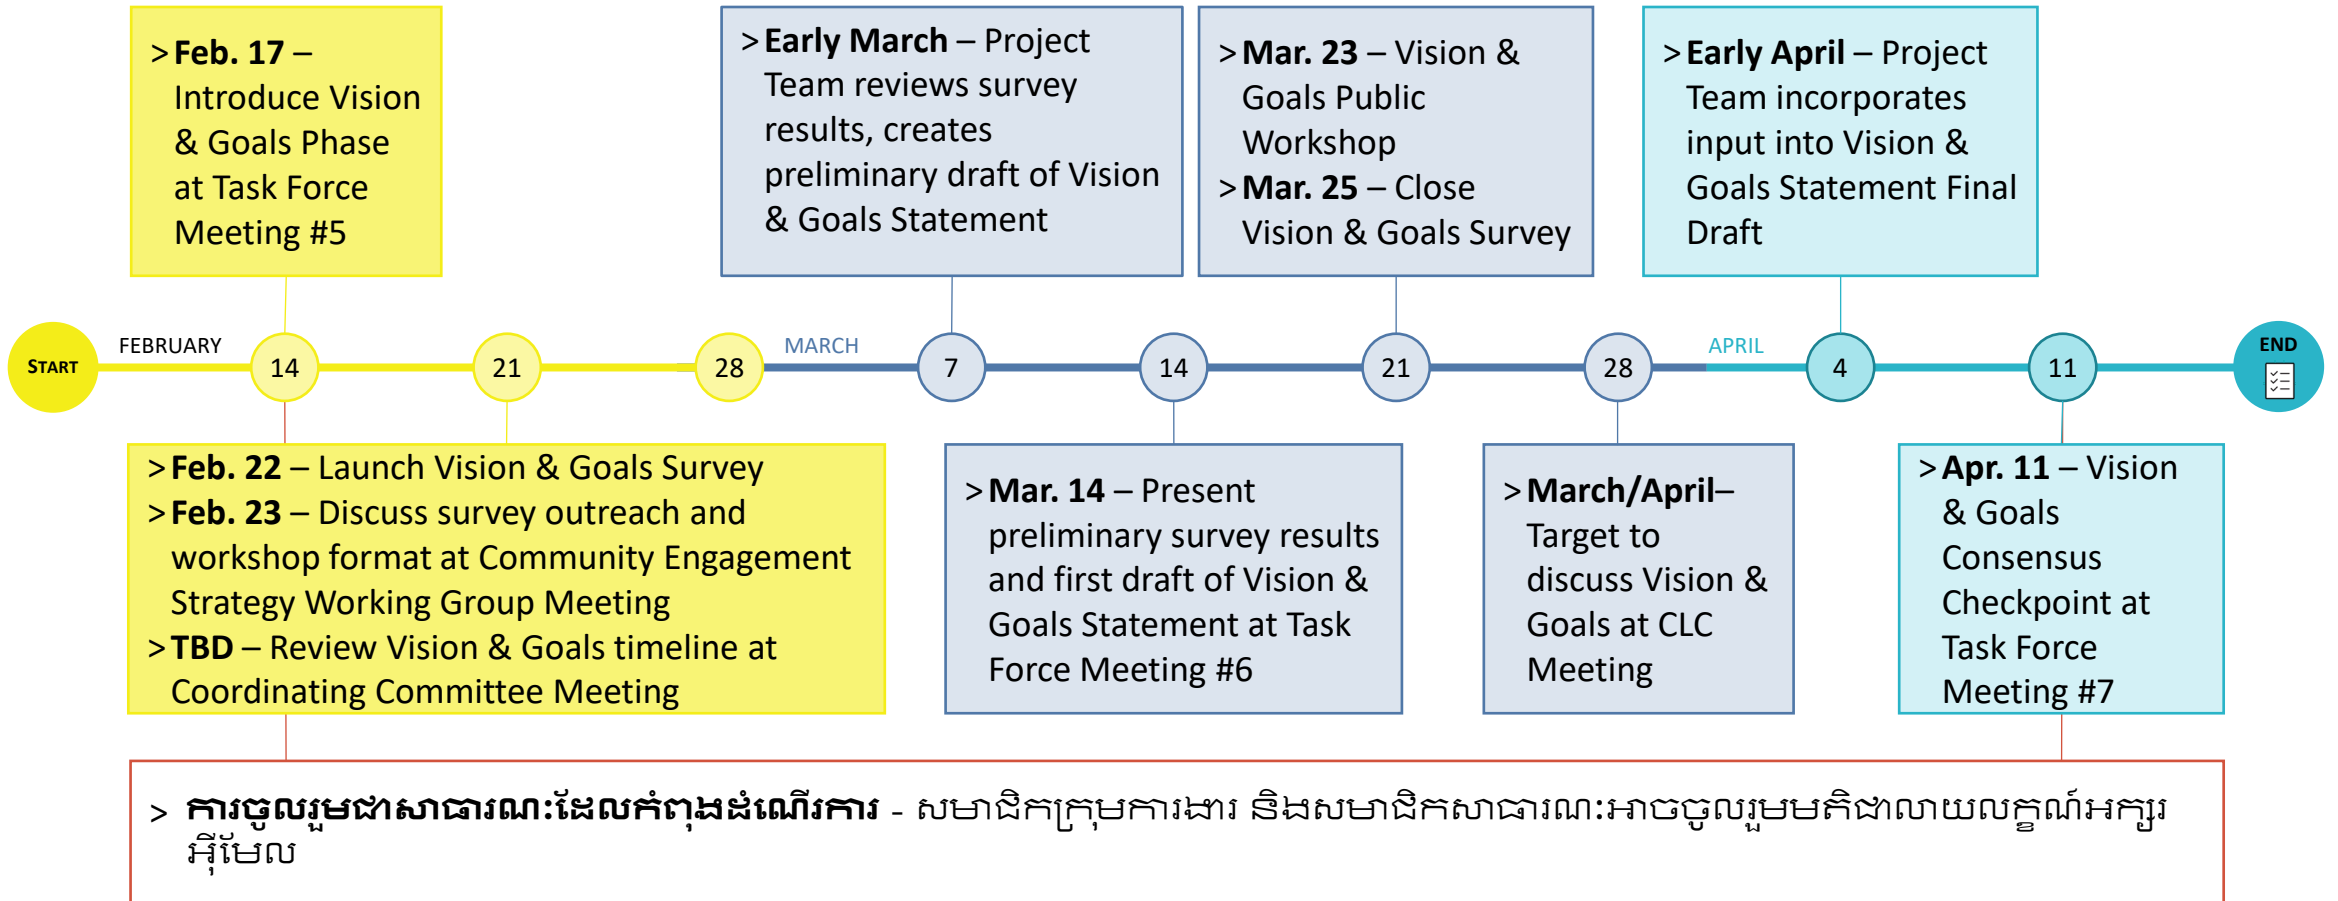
> **Feb. 17** – Introduce Vision & Goals Phase at Task Force Meeting #5

> **Early March** – Project Team reviews survey results, creates preliminary draft of Vision & Goals Statement

> **Mar. 23** – Vision & Goals Public Workshop
> **Mar. 25** – Close Vision & Goals Survey

> **Early April** – Project Team incorporates input into Vision & Goals Statement Final Draft

START FEBRUARY 14 21 28 MARCH 7 14 21 28 APRIL 4 11 END

> **Feb. 22** – Launch Vision & Goals Survey
> **Feb. 23** – Discuss survey outreach and workshop format at Community Engagement Strategy Working Group Meeting
> **TBD** – Review Vision & Goals timeline at Coordinating Committee Meeting

> **Mar. 14** – Present preliminary survey results and first draft of Vision & Goals Statement at Task Force Meeting #6

> **March/April**– Target to discuss Vision & Goals at CLC Meeting

> **Apr. 11** – Vision & Goals Consensus Checkpoint at Task Force Meeting #7

> **ការចូលរួមជាសាធារណៈដែលកំពុងដំណើរការ** - សមាជិកក្រុមការងារ និងសមាជិកសាធារណៈអាចចូលរួមមតិជាលាយលក្ខណ៍អក្សរ អ៊ីមែល